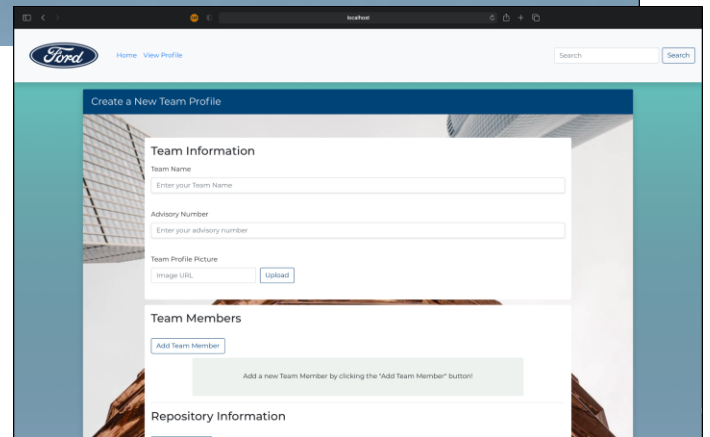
localhost

Ford

Home View Profile

Search

Search

Create a New Team Profile

Team Information

Team Name

Enter your Team Name

Advisory Number

Enter your advisory number

Team Profile Picture

Image URL

Upload

Team Members

Add Team Member

Add a new Team Member by clicking the "Add Team Member" button!

Repository Information